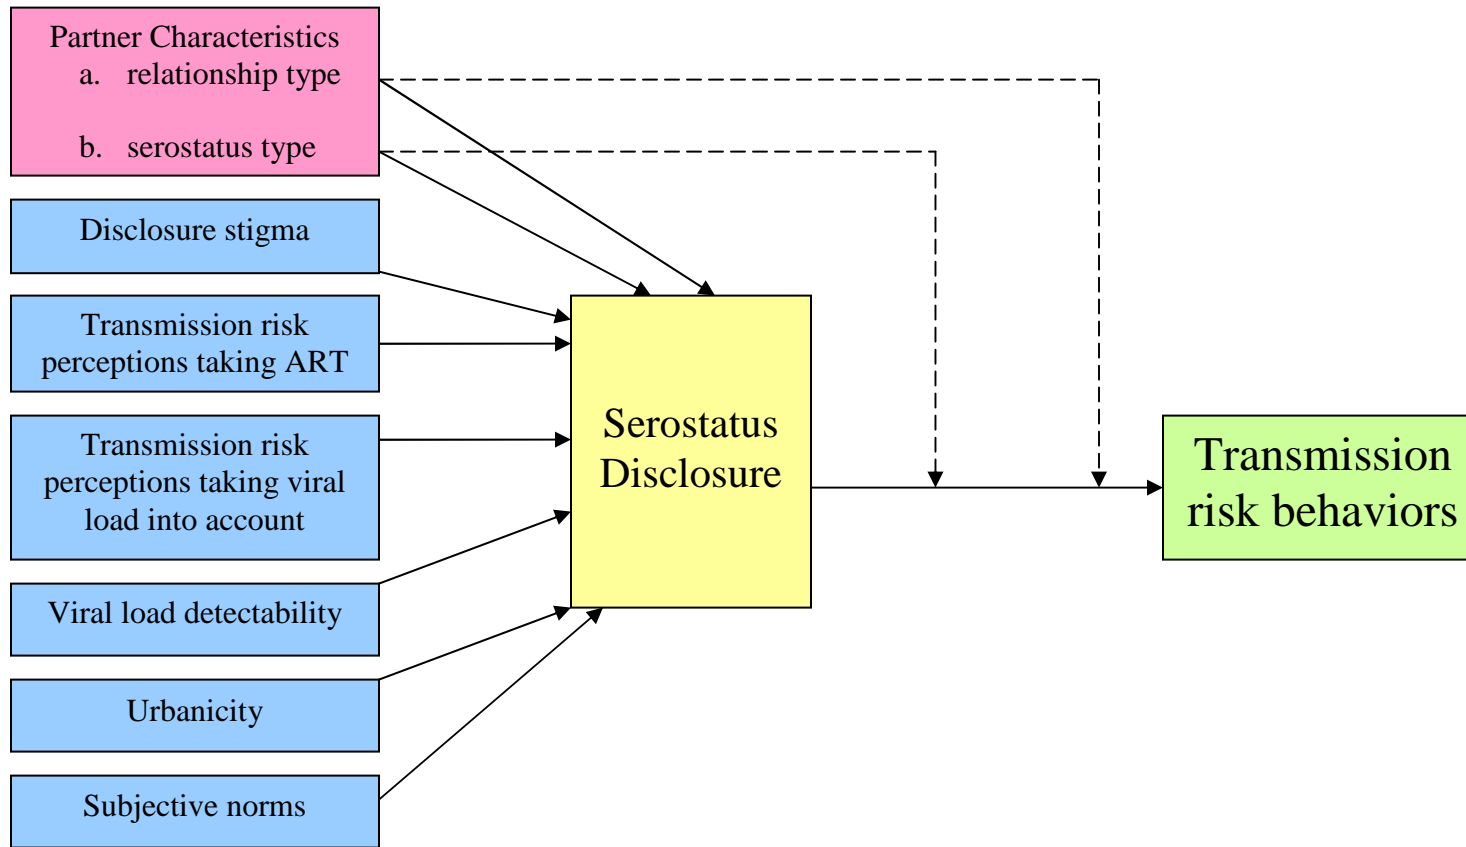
Partner Characteristics
a. relationship type
b. serostatus type

Disclosure stigma

Transmission risk perceptions taking ART

Transmission risk perceptions taking viral load into account

Viral load detectability

Urbanicity

Subjective norms

Serostatus Disclosure

Transmission risk behaviors